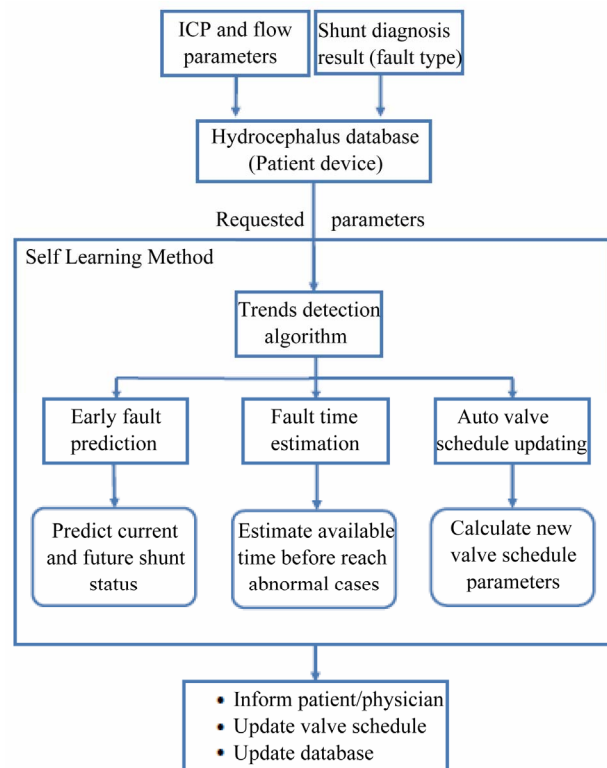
ICP and flow parameters

Shunt diagnosis result (fault type)

Hydrocephalus database (Patient device)

Requested parameters

Self Learning Method

Trends detection algorithm

Early fault prediction

Fault time estimation

Auto valve schedule updating

Predict current and future shunt status

Estimate available time before reach abnormal cases

Calculate new valve schedule parameters

• Inform patient/physician
• Update valve schedule
• Update database